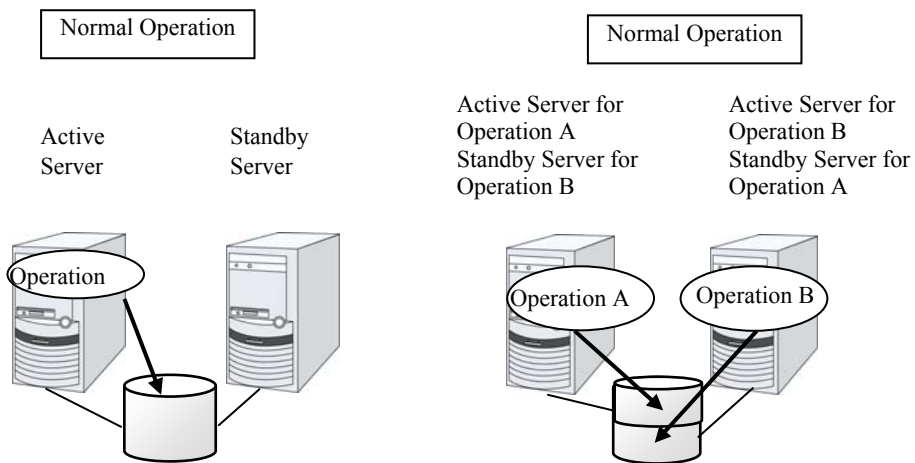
Normal Operation

Active Server

Standby Server

Operation

Normal Operation

Active Server for Operation A
Standby Server for Operation B

Active Server for Operation B
Standby Server for Operation A

Operation A

Operation B